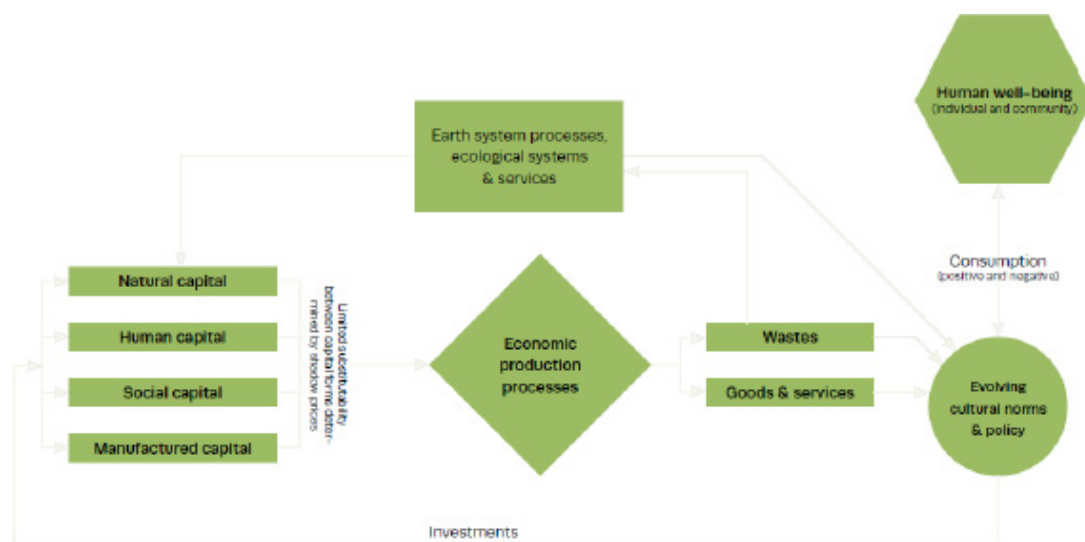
Human well-being
(individual and community)

Earth system processes, ecological systems & services

Natural capital

Human capital

Social capital

Manufactured capital

Limited substitutability between capital forms determined by shadow prices

Economic production processes

Wastes

Goods & services

Consumption
(positive and negative)

Evolving cultural norms & policy

Investments